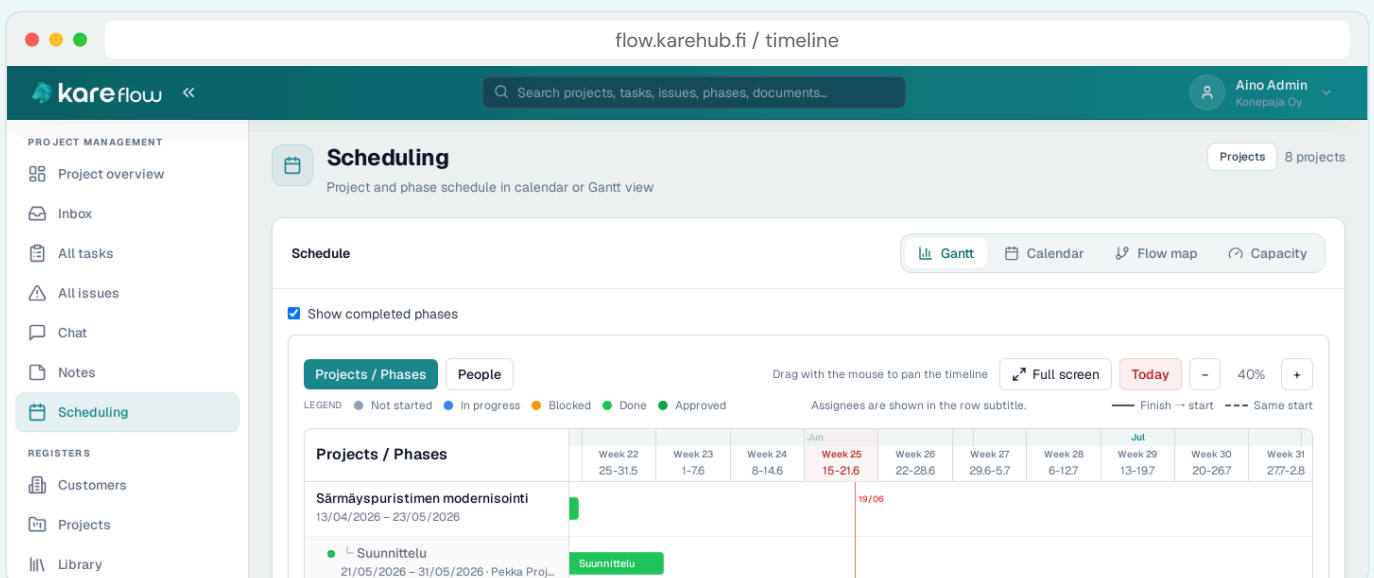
flow.karehub.fi / timeline

kareflow «

Search projects, tasks, issues, phases, documents...

Aino Admin
Konepaja Oy

PROJECT MANAGEMENT
Project overview
Inbox
All tasks
All issues
Chat
Notes
Scheduling
REGISTERS
Customers
Projects
Library

Scheduling
Project and phase schedule in calendar or Gantt view

Projects 8 projects

Schedule

Gantt Calendar Flow map Capacity

Show completed phases

Projects / Phases People

Drag with the mouse to pan the timeline Full screen Today – 40% +

LEGEND Not started In progress Blocked Done Approved

Assignees are shown in the row subtitle.

Finish → start Same start

Projects / Phases

| Week 22 | Week 23 | Week 24 | Jun Week 25 | Week 26 | Week 27 | Week 28 | Jul Week 29 | Week 30 | Week 31 |
|---|---|---|---|---|---|---|---|---|---|
| 25-31.5 | 1-7.6 | 8-14.6 | 15-21.6 | 22-28.6 | 29.6-5.7 | 6-12.7 | 13-19.7 | 20-26.7 | 27.7-2.8 |

Särmäyspuristimen modernisointi
13/04/2026 – 23/05/2026

19/06

└ Suunnittelu
21/05/2026 – 31/05/2026 · Pekka Proj...

Suunnittelu